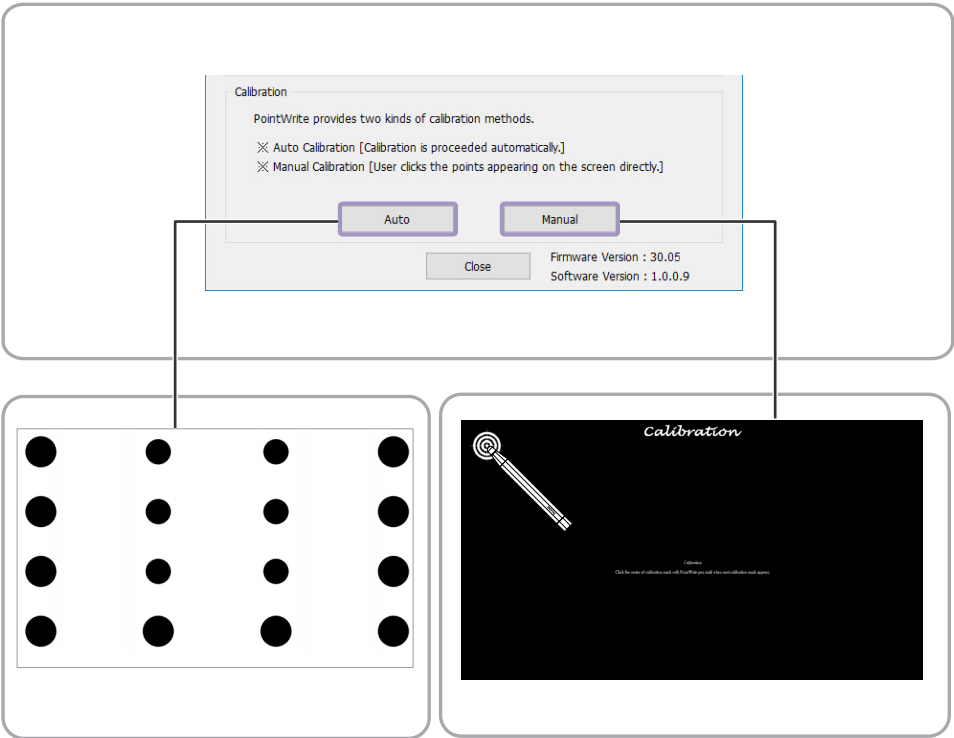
Calibration

PointWrite provides two kinds of calibration methods.

※ Auto Calibration [Calibration is proceeded automatically.]
※ Manual Calibration [User clicks the points appearing on the screen directly.]

Auto

Manual

Close

Firmware Version : 30.05
Software Version : 1.0.0.9

Calibration

Calibration
Click the center of calibration mark with PointWrite pen until when next calibration mark appears.